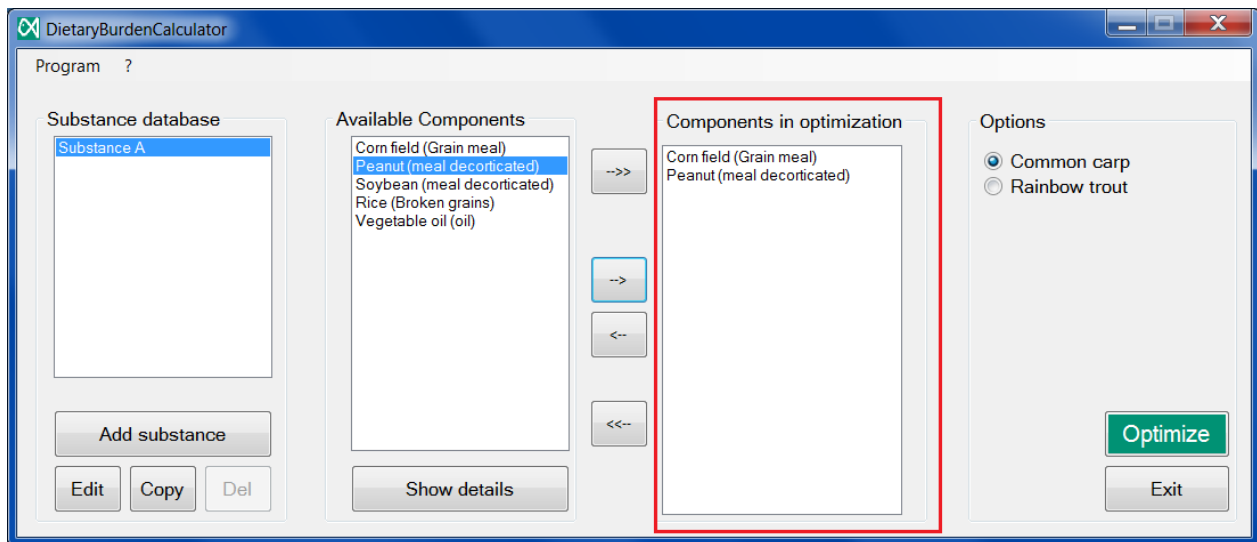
DietaryBurdenCalculator

Program ?

Substance database

Substance A

Add substance

Edit Copy Del

Available Components

Corn field (Grain meal)
Peanut (meal decorticated)
Soybean (meal decorticated)
Rice (Broken grains)
Vegetable oil (oil)

Show details

-->>

-->

<--

<<--

Components in optimization

Corn field (Grain meal)
Peanut (meal decorticated)

Options

Common carp
Rainbow trout

Optimize

Exit